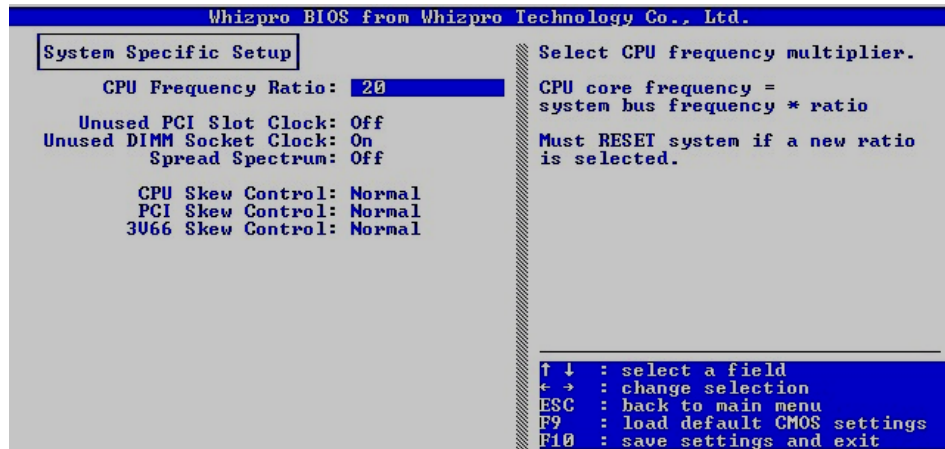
Whizpro BIOS from Whizpro Technology Co., Ltd.

System Specific Setup

CPU Frequency Ratio: 20

Unused PCI Slot Clock: Off
Unused DIMM Socket Clock: On
Spread Spectrum: Off

CPU Skew Control: Normal
PCI Skew Control: Normal
3V66 Skew Control: Normal

Select CPU frequency multiplier.

CPU core frequency = system bus frequency * ratio

Must RESET system if a new ratio is selected.

↑ ↓ : select a field
← → : change selection
ESC : back to main menu
F9 : load default CMOS settings
F10 : save settings and exit